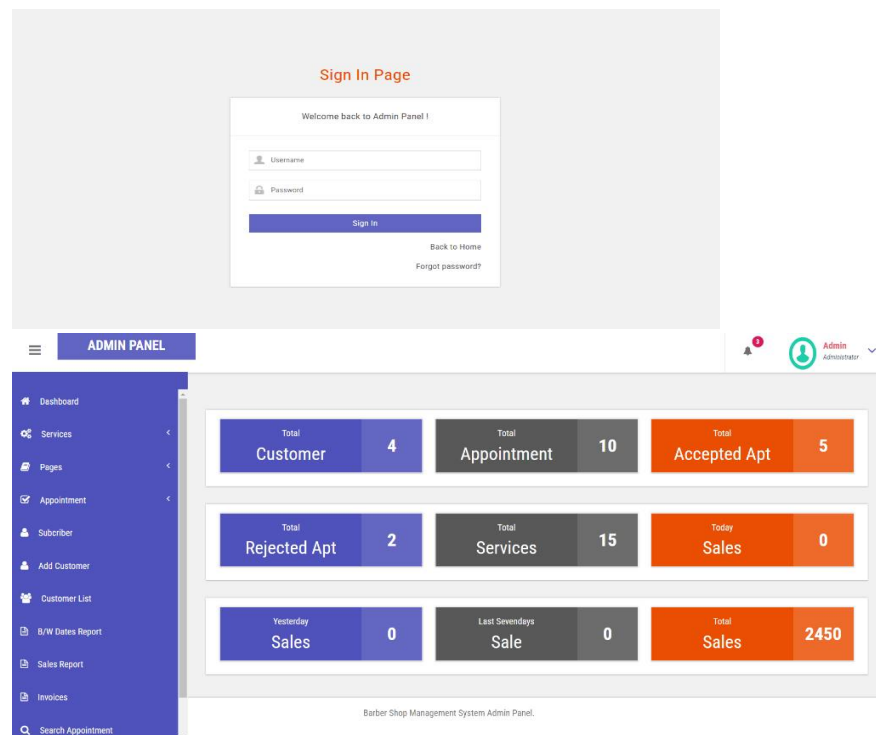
Sign In Page

Welcome back to Admin Panel !

Username

Password

Sign In

Back to Home

Forgot password?

ADMIN PANEL

3

Admin
Administrator

Dashboard
Services
Pages
Appointment
Subcriber
Add Customer
Customer List
B/W Dates Report
Sales Report
Invoices
Search Appointment

Total
Customer
4

Total
Appointment
10

Total
Accepted Apt
5

Total
Rejected Apt
2

Total
Services
15

Today
Sales
0

Yesterday
Sales
0

Last Sevendays
Sale
0

Total
Sales
2450

Barber Shop Management System Admin Panel.